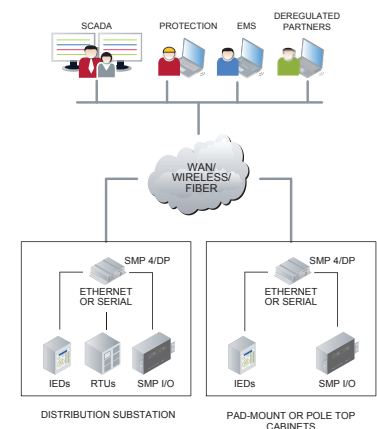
SCADA

PROTECTION

EMS

DEREGULATED PARTNERS

WAN/ WIRELESS/ FIBER

SMP 4/DP

ETHERNET OR SERIAL

IEDs

RTUs

SMP I/O

SMP 4/DP

ETHERNET OR SERIAL

IEDs

SMP I/O

DISTRIBUTION SUBSTATION

PAD-MOUNT OR POLE TOP CABINETS